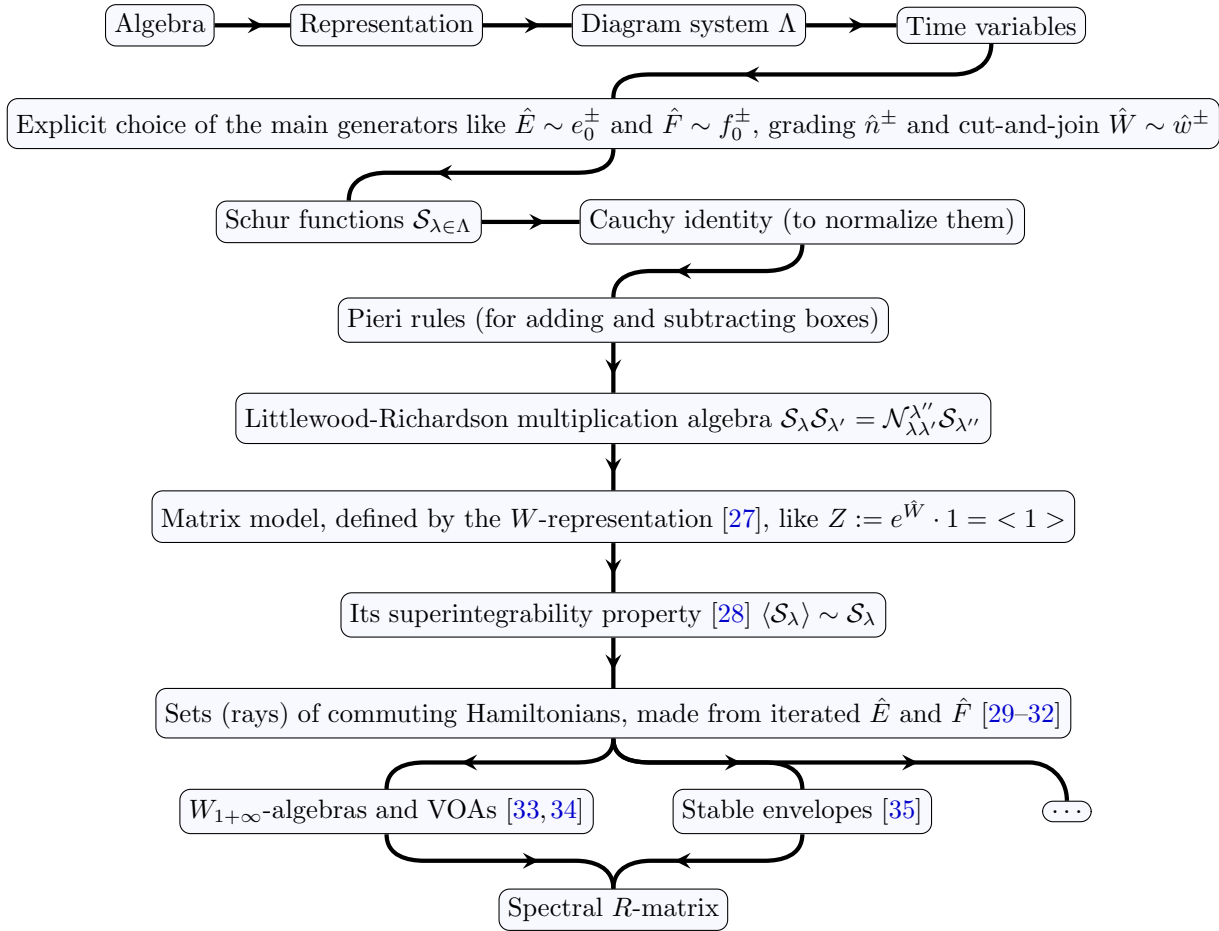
Algebra

Representation

Diagram system $\Lambda$

Time variables

Explicit choice of the main generators like $\hat{E} \sim e_0^{\pm}$ and $\hat{F} \sim f_0^{\pm}$, grading $\hat{n}^{\pm}$ and cut-and-join $\hat{W} \sim \hat{w}^{\pm}$

Schur functions $\mathcal{S}_{\lambda \in \Lambda}$

Cauchy identity (to normalize them)

Pieri rules (for adding and subtracting boxes)

Littlewood-Richardson multiplication algebra $\mathcal{S}_{\lambda}\mathcal{S}_{\lambda'} = \mathcal{N}_{\lambda\lambda'}^{\lambda''}\mathcal{S}_{\lambda''}$

Matrix model, defined by the $W$-representation [27], like $Z := e^{\hat{W}} \cdot 1 = < 1 >$

Its superintegrability property [28] $\langle \mathcal{S}_{\lambda} \rangle \sim \mathcal{S}_{\lambda}$

Sets (rays) of commuting Hamiltonians, made from iterated $\hat{E}$ and $\hat{F}$ [29–32]

$W_{1+\infty}$-algebras and VOAs [33, 34]

Stable envelopes [35]

$\cdots$

Spectral $R$-matrix